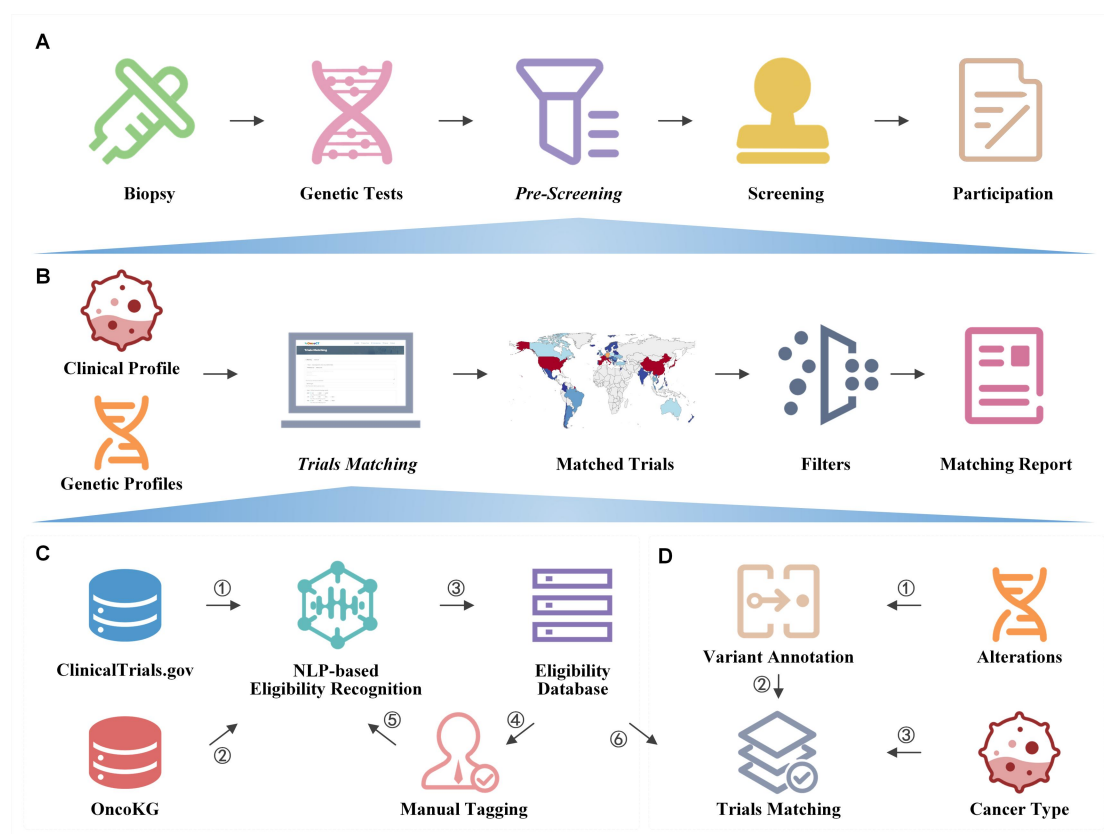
A

Biopsy

Genetic Tests

*Pre-Screening*

Screening

Participation

B

Clinical Profile

Genetic Profiles

*Trials Matching*

Matched Trials

Filters

Matching Report

C

ClinicalTrials.gov

①

NLP-based Eligibility Recognition

③

Eligibility Database

OncoKG

②

⑤

Manual Tagging

④

⑥

D

Variant Annotation

①

Alterations

②

Trials Matching

③

Cancer Type